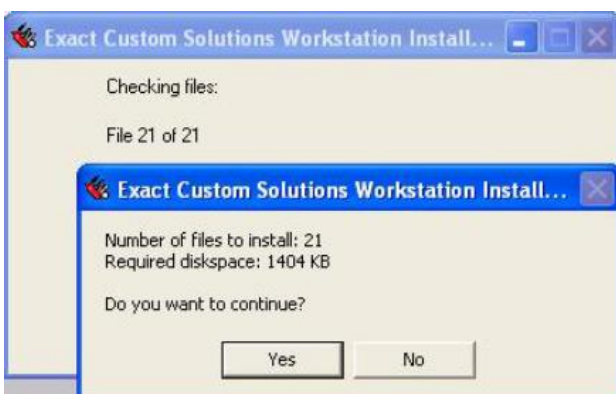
Exact Custom Solutions Workstation Install...

Checking files:

File 21 of 21

Exact Custom Solutions Workstation Install...

Number of files to install: 21
Required diskspace: 1404 KB

Do you want to continue?

Yes

No